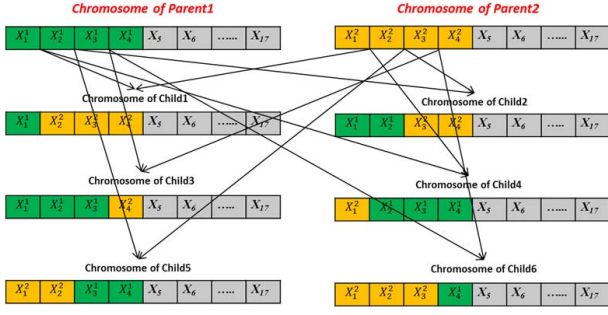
Chromosome of Parent1

| $X_1^1$ | $X_2^1$ | $X_3^1$ | $X_4^1$ | $X_5$ | $X_6$ | ...... | $X_{17}$ |
|---|---|---|---|---|---|---|---|

Chromosome of Parent2

| $X_1^2$ | $X_2^2$ | $X_3^2$ | $X_4^2$ | $X_5$ | $X_6$ | ...... | $X_{17}$ |
|---|---|---|---|---|---|---|---|

Chromosome of Child1

| $X_1^1$ | $X_2^2$ | $X_3^2$ | $X_4^2$ | $X_5$ | $X_6$ | ...... | $X_{17}$ |
|---|---|---|---|---|---|---|---|

Chromosome of Child2

| $X_1^1$ | $X_2^1$ | $X_3^2$ | $X_4^2$ | $X_5$ | $X_6$ | ...... | $X_{17}$ |
|---|---|---|---|---|---|---|---|

Chromosome of Child3

| $X_1^1$ | $X_2^1$ | $X_3^1$ | $X_4^2$ | $X_5$ | $X_6$ | ...... | $X_{17}$ |
|---|---|---|---|---|---|---|---|

Chromosome of Child4

| $X_1^2$ | $X_2^1$ | $X_3^1$ | $X_4^1$ | $X_5$ | $X_6$ | ...... | $X_{17}$ |
|---|---|---|---|---|---|---|---|

Chromosome of Child5

| $X_1^2$ | $X_2^2$ | $X_3^1$ | $X_4^1$ | $X_5$ | $X_6$ | ...... | $X_{17}$ |
|---|---|---|---|---|---|---|---|

Chromosome of Child6

| $X_1^2$ | $X_2^2$ | $X_3^2$ | $X_4^1$ | $X_5$ | $X_6$ | ...... | $X_{17}$ |
|---|---|---|---|---|---|---|---|